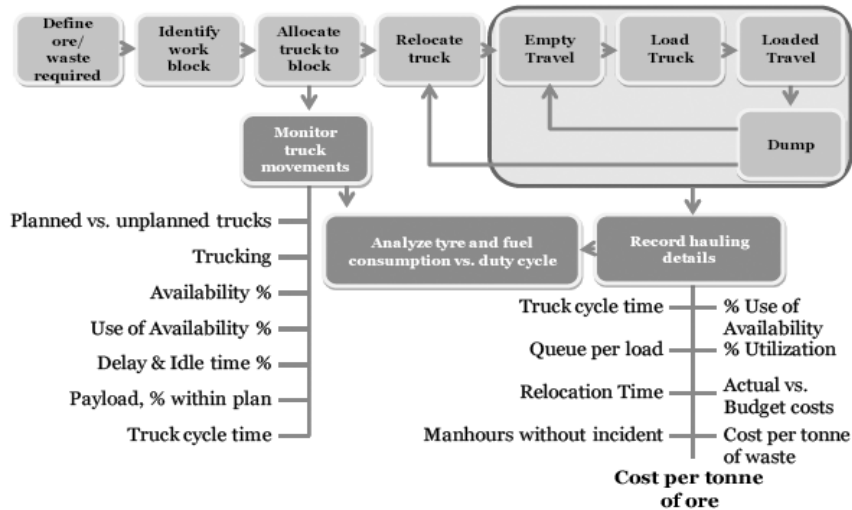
Define ore/ waste required

Identify work block

Allocate truck to block

Relocate truck

Empty Travel

Load Truck

Loaded Travel

Dump

Monitor truck movements

Planned vs. unplanned trucks

Trucking

Availability %

Use of Availability %

Delay & Idle time %

Payload, % within plan

Truck cycle time

Analyze tyre and fuel consumption vs. duty cycle

Record hauling details

Truck cycle time

Queue per load

Relocation Time

Manhours without incident

% Use of Availability

% Utilization

Actual vs. Budget costs

Cost per tonne of waste

Cost per tonne of ore